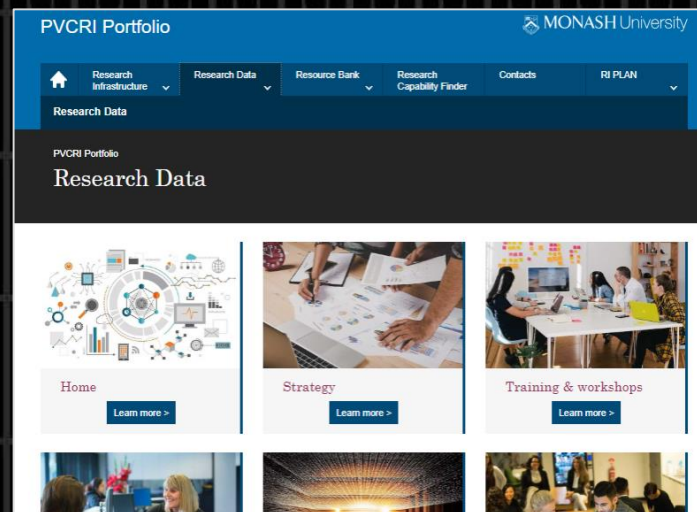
PVCRI Portfolio

MONASH University

Research Infrastructure | Research Data | Resource Bank | Research Capability Finder | Contacts | RI PLAN

Research Data

PVCRI Portfolio

Research Data

Home

Learn more >

Strategy

Learn more >

Training & workshops

Learn more >